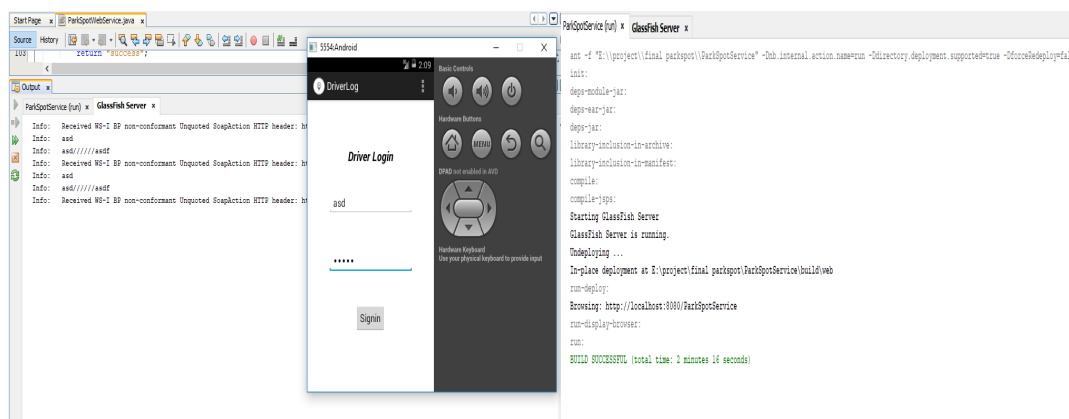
Start Page x ParkSpotWebService.java x

Source History

103 return "success";

Output x

ParkSpotService (run) x GlassFish Server x

Info: Received WS-I BP non-conformant Unquoted SoapAction HTTP header: ht
Info: asd
Info: asd//////asdf
Info: Received WS-I BP non-conformant Unquoted SoapAction HTTP header: ht
Info: asd
Info: asd//////asdf
Info: Received WS-I BP non-conformant Unquoted SoapAction HTTP header: ht

5554:Android

2:09

DriverLog

Driver Login

asd

•••••

Signin

Basic Controls

Hardware Buttons

MENU

DPAD not enabled in AVD

Hardware Keyboard
Use your physical keyboard to provide input

ParkSpotService (run) x GlassFish Server x

ant -f "E:\\project\\final parkspot\\ParkSpotService" -Dnb.internal.action.name=run -Ddirectory.deployment.supported=true -DforceRedeploy=fal
init:
deps-module-jar:
deps-ear-jar:
deps-jar:
library-inclusion-in-archive:
library-inclusion-in-manifest:
compile:
compile-jsps:
Starting GlassFish Server
GlassFish Server is running.
Undeploying ...
In-place deployment at E:\project\final parkspot\ParkSpotService\build\web
run-deploy:
Browsing: http://localhost:8080/ParkSpotService
run-display-browser:
run:
BUILD SUCCESSFUL (total time: 2 minutes 16 seconds)